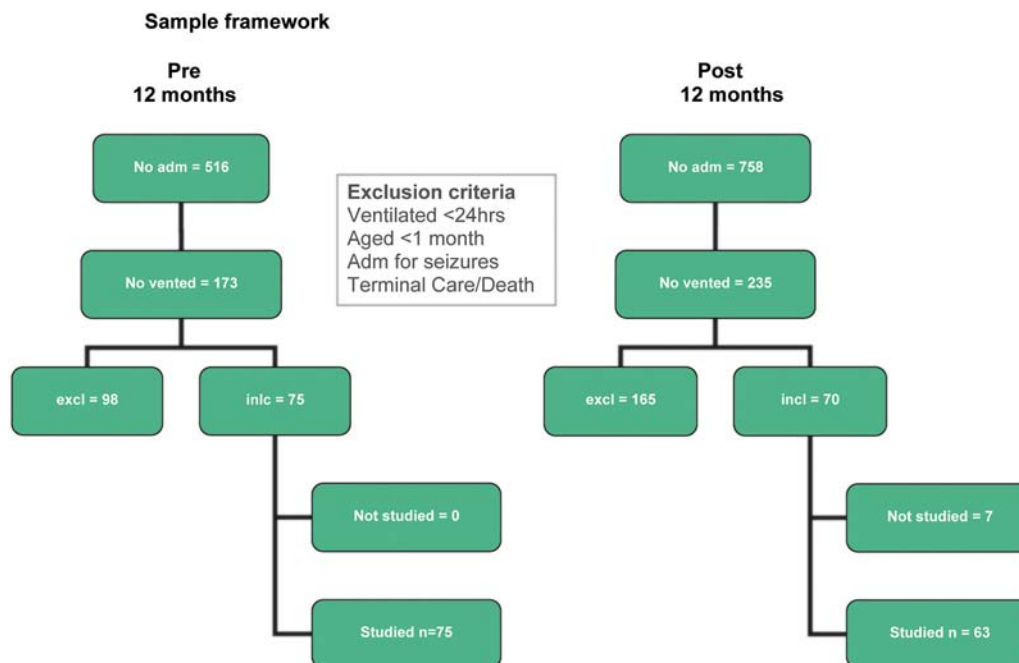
Sample framework

Pre
12 months

No adm = 516

No vented = 173

excl = 98

inlc = 75

Not studied = 0

Studied n=75

Exclusion criteria
Ventilated <24hrs
Aged <1 month
Adm for seizures
Terminal Care/Death

Post
12 months

No adm = 758

No vented = 235

excl = 165

incl = 70

Not studied = 7

Studied n = 63